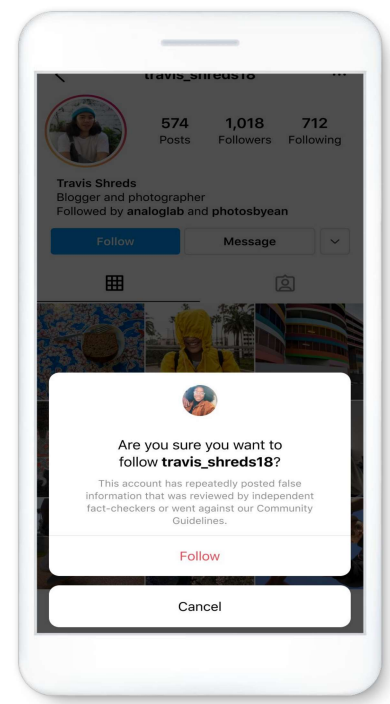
travis_shreds18

574
Posts

1,018
Followers

712
Following

Travis Shreds
Blogger and photographer
Followed by **analoglab** and **photosbyean**

Follow

Message

Are you sure you want to follow **travis_shreds18**?

This account has repeatedly posted false information that was reviewed by independent fact-checkers or went against our Community Guidelines.

Follow

Cancel